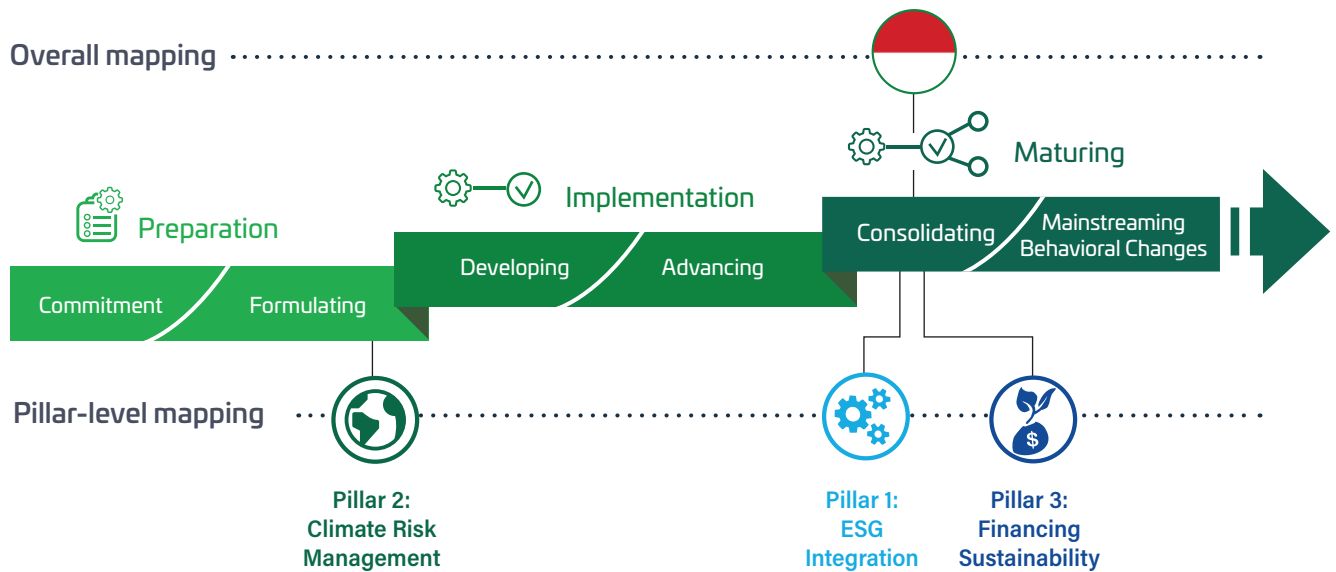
Overall mapping

Maturing

Implementation

Preparation

Consolidating

Mainstreaming Behavioral Changes

Developing

Advancing

Commitment

Formulating

Pillar-level mapping

$

Pillar 2: Climate Risk Management

Pillar 1: ESG Integration

Pillar 3: Financing Sustainability